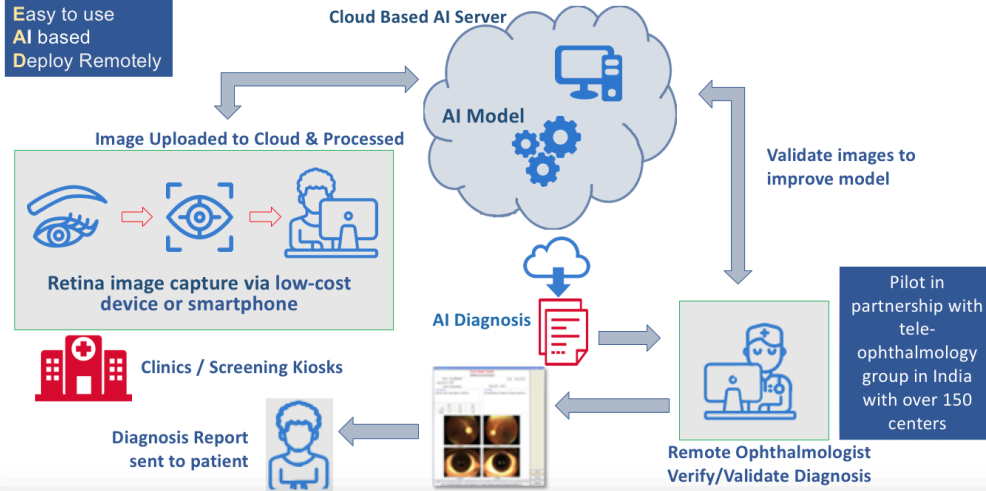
Easy to use
AI based
Deploy Remotely

Cloud Based AI Server

AI Model

Image Uploaded to Cloud & Processed

Validate images to improve model

Retina image capture via low-cost device or smartphone

AI Diagnosis

Pilot in partnership with tele-ophthalmology group in India with over 150 centers

Clinics / Screening Kiosks

Diagnosis Report sent to patient

Remote Ophthalmologist Verify/Validate Diagnosis